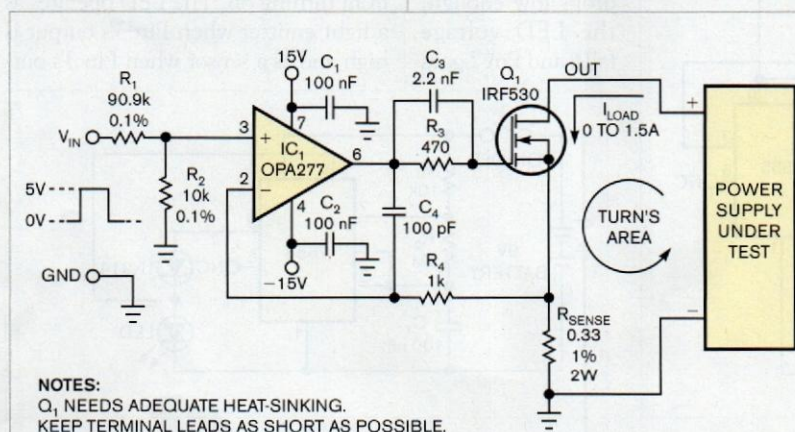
15V
$C_1$
100 nF
$R_1$
90.9k
0.1%
$V_{IN}$
3
+
$IC_1$
OPA277
7
6
2
−
4
$R_2$
10k
0.1%
5V
0V
$C_2$
100 nF
−15V
GND
$C_3$
2.2 nF
$R_3$
470
$C_4$
100 pF
$R_4$
1k
$Q_1$
IRF530
OUT
$I_{LOAD}$
0 TO 1.5A
TURN'S AREA
$R_{SENSE}$
0.33
1%
2W
+
−
POWER SUPPLY UNDER TEST

NOTES:
$Q_1$ NEEDS ADEQUATE HEAT-SINKING.
KEEP TERMINAL LEADS AS SHORT AS POSSIBLE.